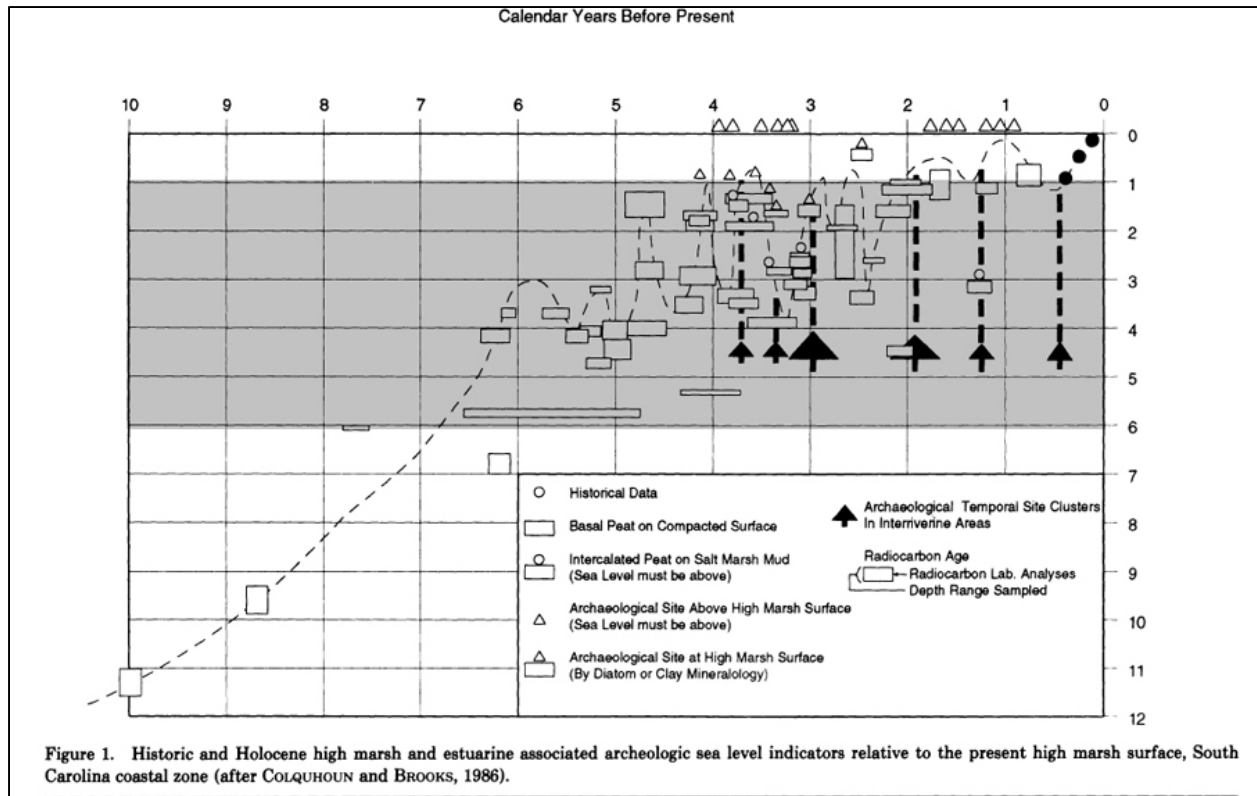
Calendar Years Before Present

10 9 8 7 6 5 4 3 2 1 0

0 1 2 3 4 5 6 7 8 9 10 11 12

Historical Data

Basal Peat on Compacted Surface

Intercalated Peat on Salt Marsh Mud (Sea Level must be above)

Archaeological Site Above High Marsh Surface (Sea Level must be above)

Archaeological Site at High Marsh Surface (By Diatom or Clay Mineralogy)

Archaeological Temporal Site Clusters In Interriverine Areas

Radiocarbon Age

Radiocarbon Lab. Analyses

Depth Range Sampled

Figure 1. Historic and Holocene high marsh and estuarine associated archeologic sea level indicators relative to the present high marsh surface, South Carolina coastal zone (after COLQUHOUN and BROOKS, 1986).